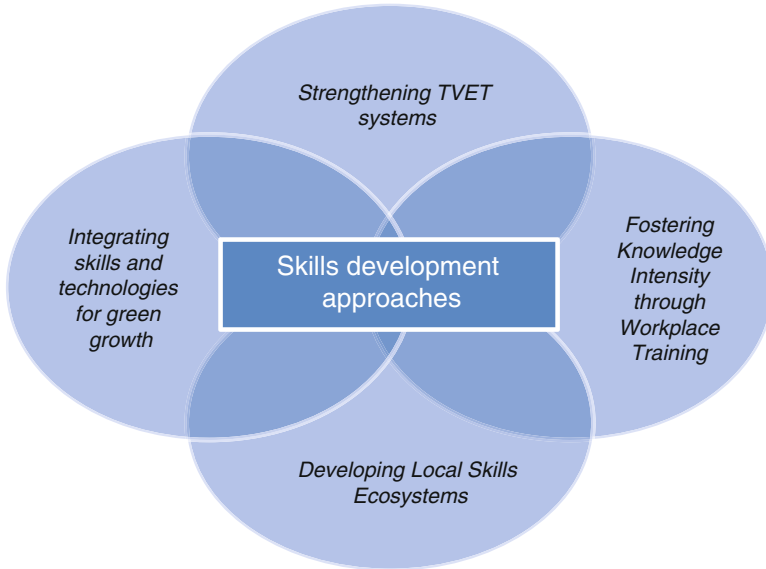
Strengthening TVET systems

Integrating skills and technologies for green growth

Skills development approaches

Fostering Knowledge Intensity through Workplace Training

Developing Local Skills Ecosystems